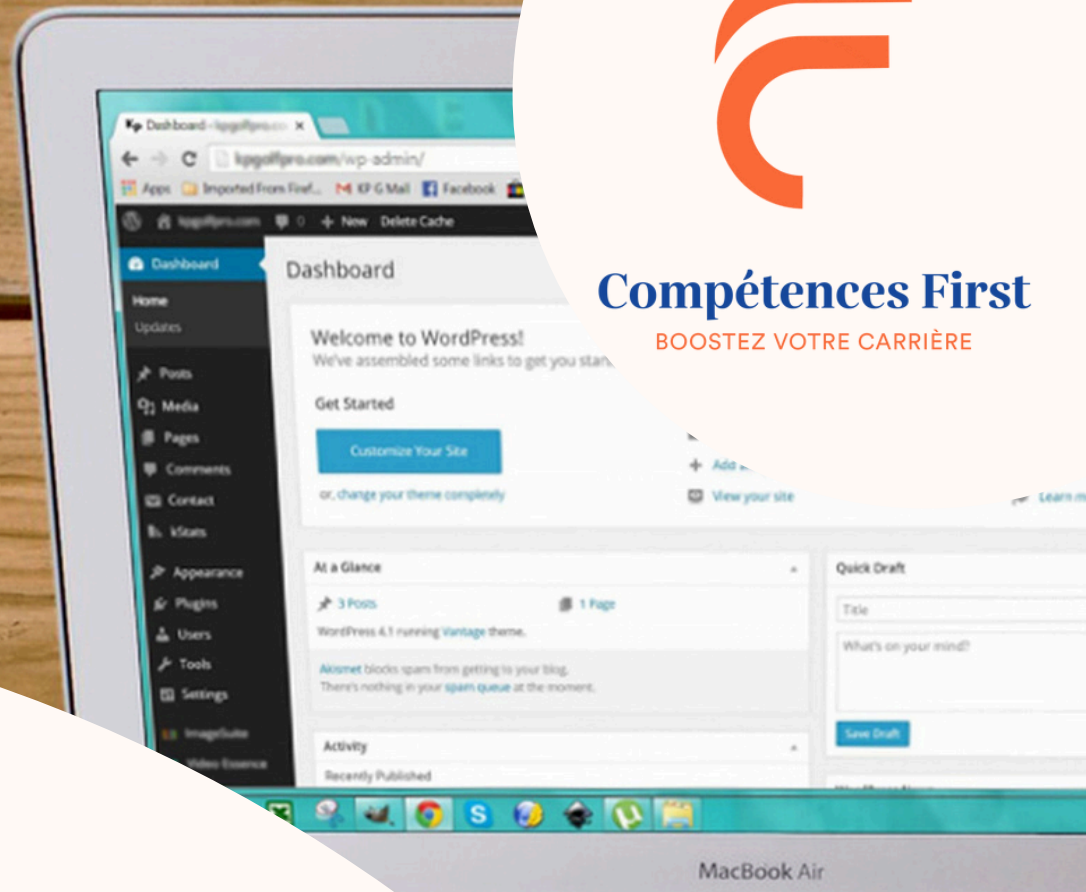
Compétences First
BOOSTEZ VOTRE CARRIÈRE

Dashboard - kpgolfpro.com
kpgolfpro.com/wp-admin/
Apps Imported From Firef... KF G Mail Facebook
kpgolfpro.com 0 + New Delete Cache

Dashboard
Home
Updates
Posts
Media
Pages
Comments
Contact
kStats
Appearance
Plugins
Users
Tools
Settings
ImageSuite
Video Essence

Dashboard

Welcome to WordPress!
We've assembled some links to get you star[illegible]

Get Started
Customize Your Site
or, change your theme completely

Add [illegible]
View your site
Learn m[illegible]

At a Glance
3 Posts
1 Page
WordPress 4.1 running Vantage theme.
Akismet blocks spam from getting to your blog.
There's nothing in your spam queue at the moment.

Activity
Recently Published

Quick Draft
Title
What's on your mind?
Save Draft

MacBook Air